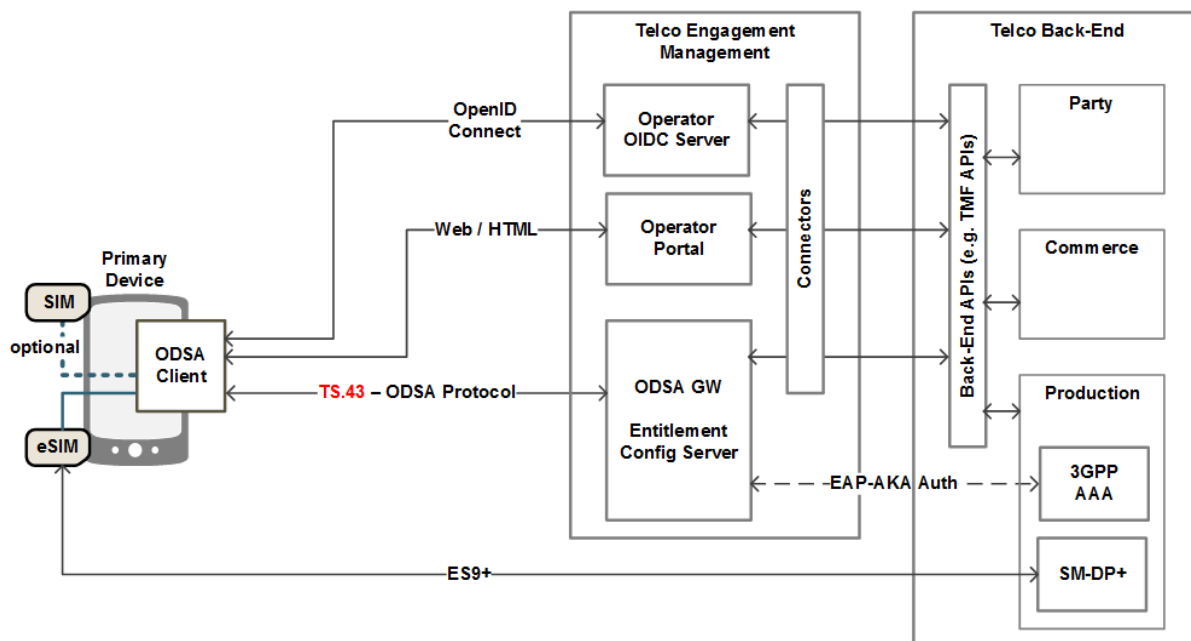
Telco Engagement Management

Telco Back-End

OpenID Connect

Operator OIDC Server

Party

Web / HTML

Operator Portal

Connectors

Back-End APIs (e.g. TMF APIs)

Commerce

Primary Device

SIM

optional

ODSA Client

ODSA GW

Production

TS.43 – ODSA Protocol

Entitlement Config Server

eSIM

EAP-AKA Auth

3GPP AAA

ES9+

SM-DP+